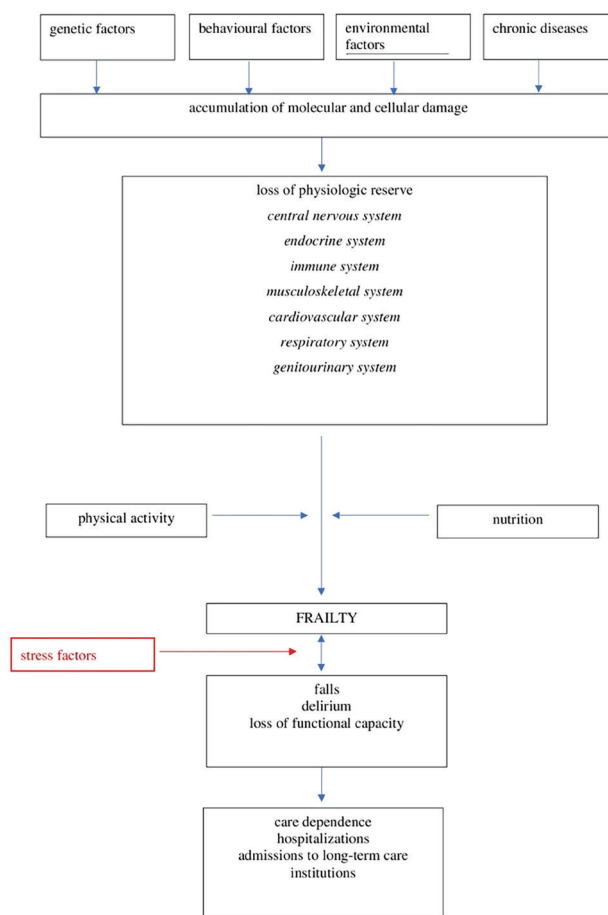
genetic factors

behavioural factors

environmental factors

chronic diseases

accumulation of molecular and cellular damage

loss of physiologic reserve
*central nervous system*
*endocrine system*
*immune system*
*musculoskeletal system*
*cardiovascular system*
*respiratory system*
*genitourinary system*

physical activity

nutrition

FRAILTY

stress factors

falls
delirium
loss of functional capacity

care dependence
hospitalizations
admissions to long-term care institutions